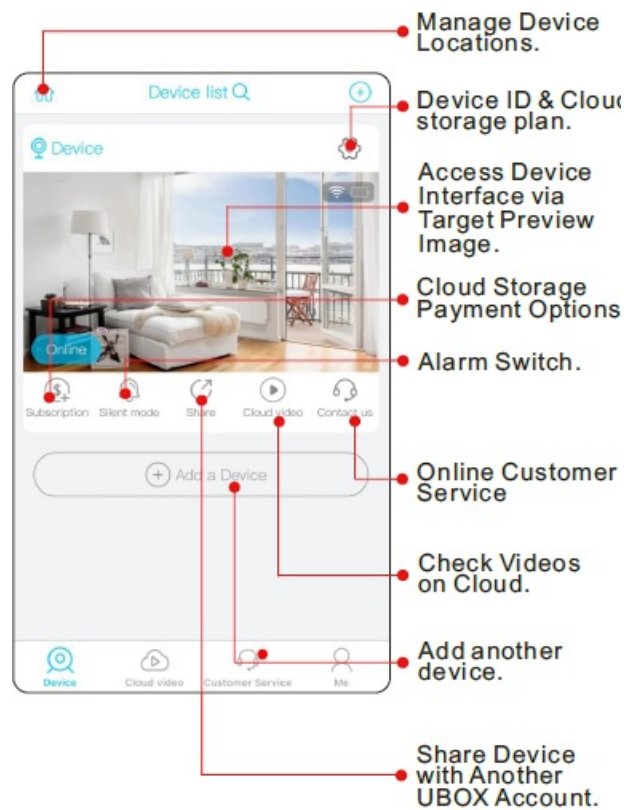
Manage Device Locations.

Device list

Device ID & Cloud storage plan.

Device

Access Device Interface via Target Preview Image.

Cloud Storage Payment Options

Online

Alarm Switch.

Subscription Silent mode Share Cloud video Contact us

Add a Device

Online Customer Service

Check Videos on Cloud.

Add another device.

Device Cloud video Customer Service Me

Share Device with Another UBOX Account.